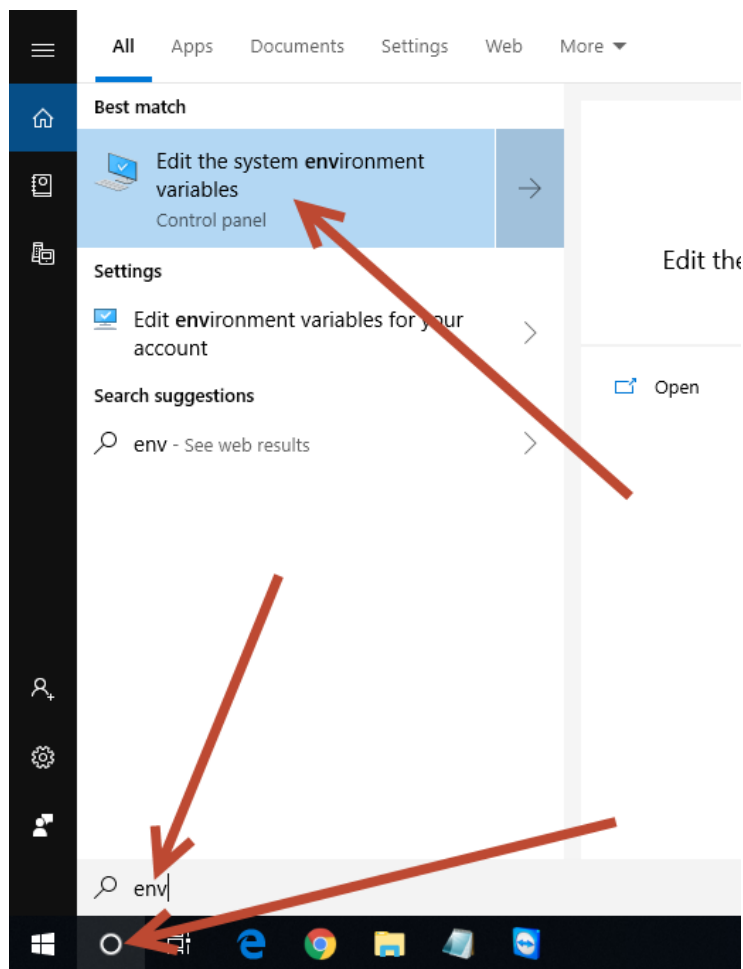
All Apps Documents Settings Web More

Best match

Edit the system environment variables
Control panel

Settings

Edit environment variables for your account

Search suggestions

env - See web results

Edit the

Open

env